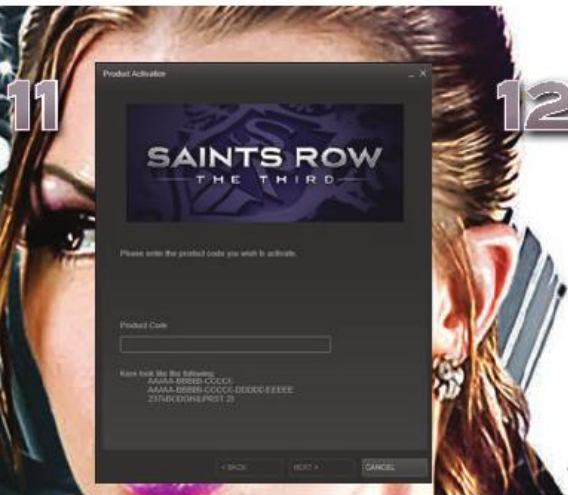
11

12

Product Activation

_ X

SAINTS ROW
THE THIRD

Please enter the product code you wish to activate.

Product Code

Keys look like the following:
AAAAA-BBBBB-CCCCC
AAAAA-BBBBB-CCCCC-DDDDD-EEEEE
237ABCDGHJLPRST 23

< BACK

NEXT >

CANCEL